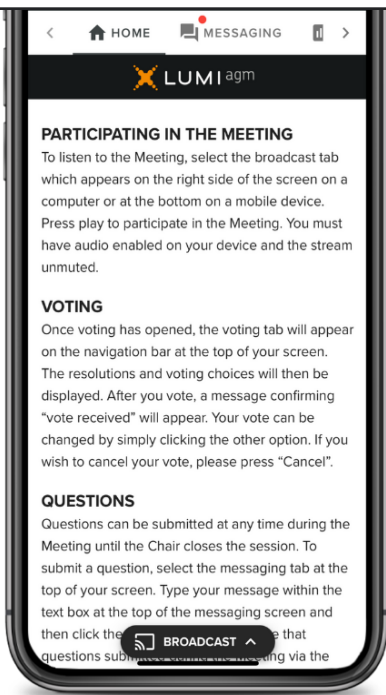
HOME MESSAGING

LUMI agm

PARTICIPATING IN THE MEETING
To listen to the Meeting, select the broadcast tab which appears on the right side of the screen on a computer or at the bottom on a mobile device. Press play to participate in the Meeting. You must have audio enabled on your device and the stream unmuted.

VOTING
Once voting has opened, the voting tab will appear on the navigation bar at the top of your screen. The resolutions and voting choices will then be displayed. After you vote, a message confirming "vote received" will appear. Your vote can be changed by simply clicking the other option. If you wish to cancel your vote, please press "Cancel".

QUESTIONS
Questions can be submitted at any time during the Meeting until the Chair closes the session. To submit a question, select the messaging tab at the top of your screen. Type your message within the text box at the top of the messaging screen and then click the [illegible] that questions subm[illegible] via the

BROADCAST